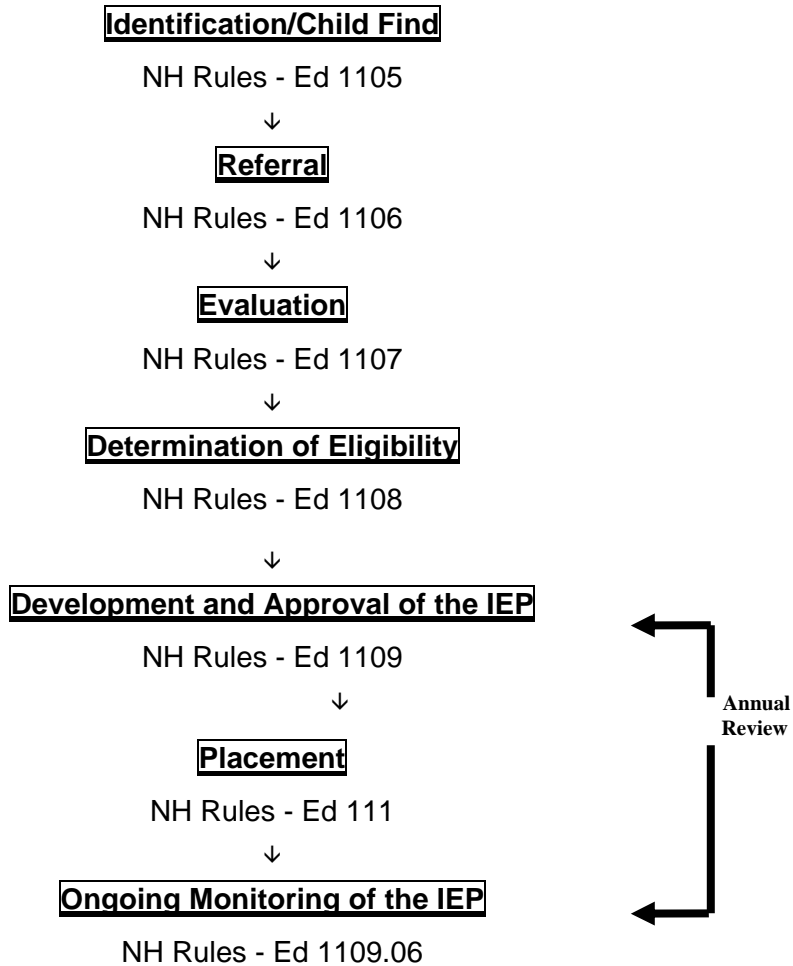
Identification/Child Find

NH Rules - Ed 1105

↓

Referral

NH Rules - Ed 1106

↓

Evaluation

NH Rules - Ed 1107

↓

Determination of Eligibility

NH Rules - Ed 1108

↓

Development and Approval of the IEP

NH Rules - Ed 1109

↓

Placement

NH Rules - Ed 111

↓

Ongoing Monitoring of the IEP

NH Rules - Ed 1109.06

Annual Review